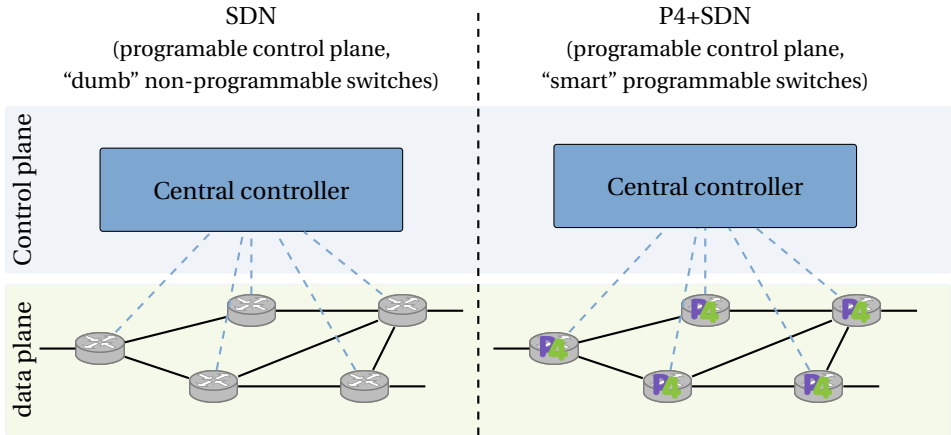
SDN
(programable control plane, “dumb” non-programmable switches)

P4+SDN
(programable control plane, “smart” programmable switches)

Control plane

data plane

Central controller

Central controller

P4

P4

P4

P4

P4